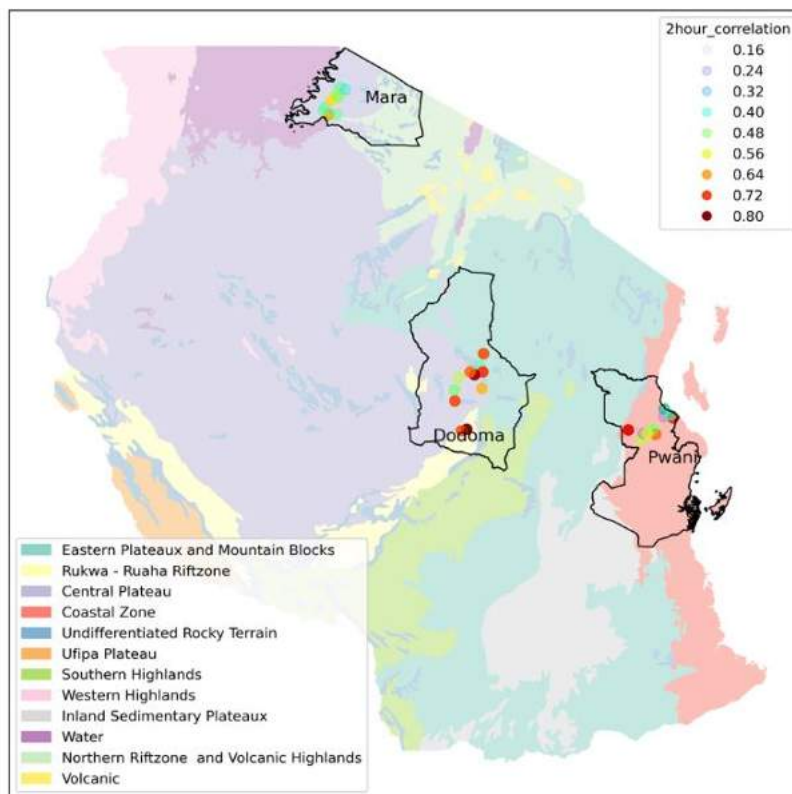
2hour_correlation
0.16
0.24
0.32
0.40
0.48
0.56
0.64
0.72
0.80

Mara
Dodoma
Pwani

Eastern Plateaux and Mountain Blocks
Rukwa - Ruaha Riftzone
Central Plateau
Coastal Zone
Undifferentiated Rocky Terrain
Ufipa Plateau
Southern Highlands
Western Highlands
Inland Sedimentary Plateaux
Water
Northern Riftzone and Volcanic Highlands
Volcanic